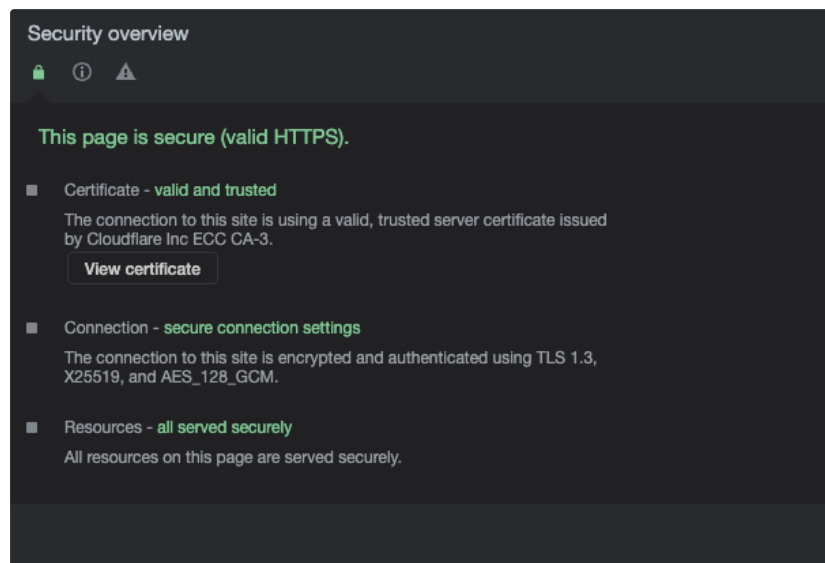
Security overview

This page is secure (valid HTTPS).

Certificate - valid and trusted

The connection to this site is using a valid, trusted server certificate issued by Cloudflare Inc ECC CA-3.

View certificate

Connection - secure connection settings

The connection to this site is encrypted and authenticated using TLS 1.3, X25519, and AES_128_GCM.

Resources - all served securely

All resources on this page are served securely.